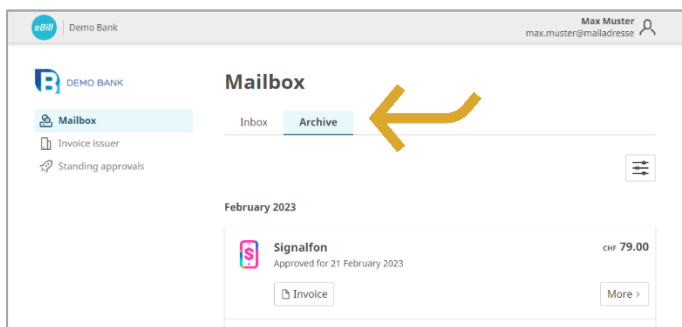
eBill | Demo Bank

Max Muster
max.muster@mailadresse

DEMO BANK

Mailbox
Invoice issuer
Standing approvals

Mailbox

Inbox Archive

February 2023

Signalfon
Approved for 21 February 2023

CHF 79.00

Invoice

More >